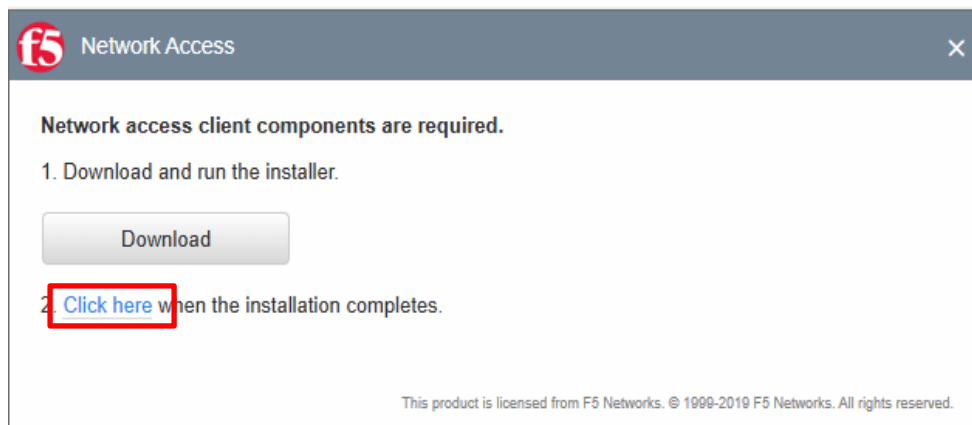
f5 Network Access

×

Network access client components are required.

1. Download and run the installer.

Download

2. Click here when the installation completes.

This product is licensed from F5 Networks. © 1999-2019 F5 Networks. All rights reserved.